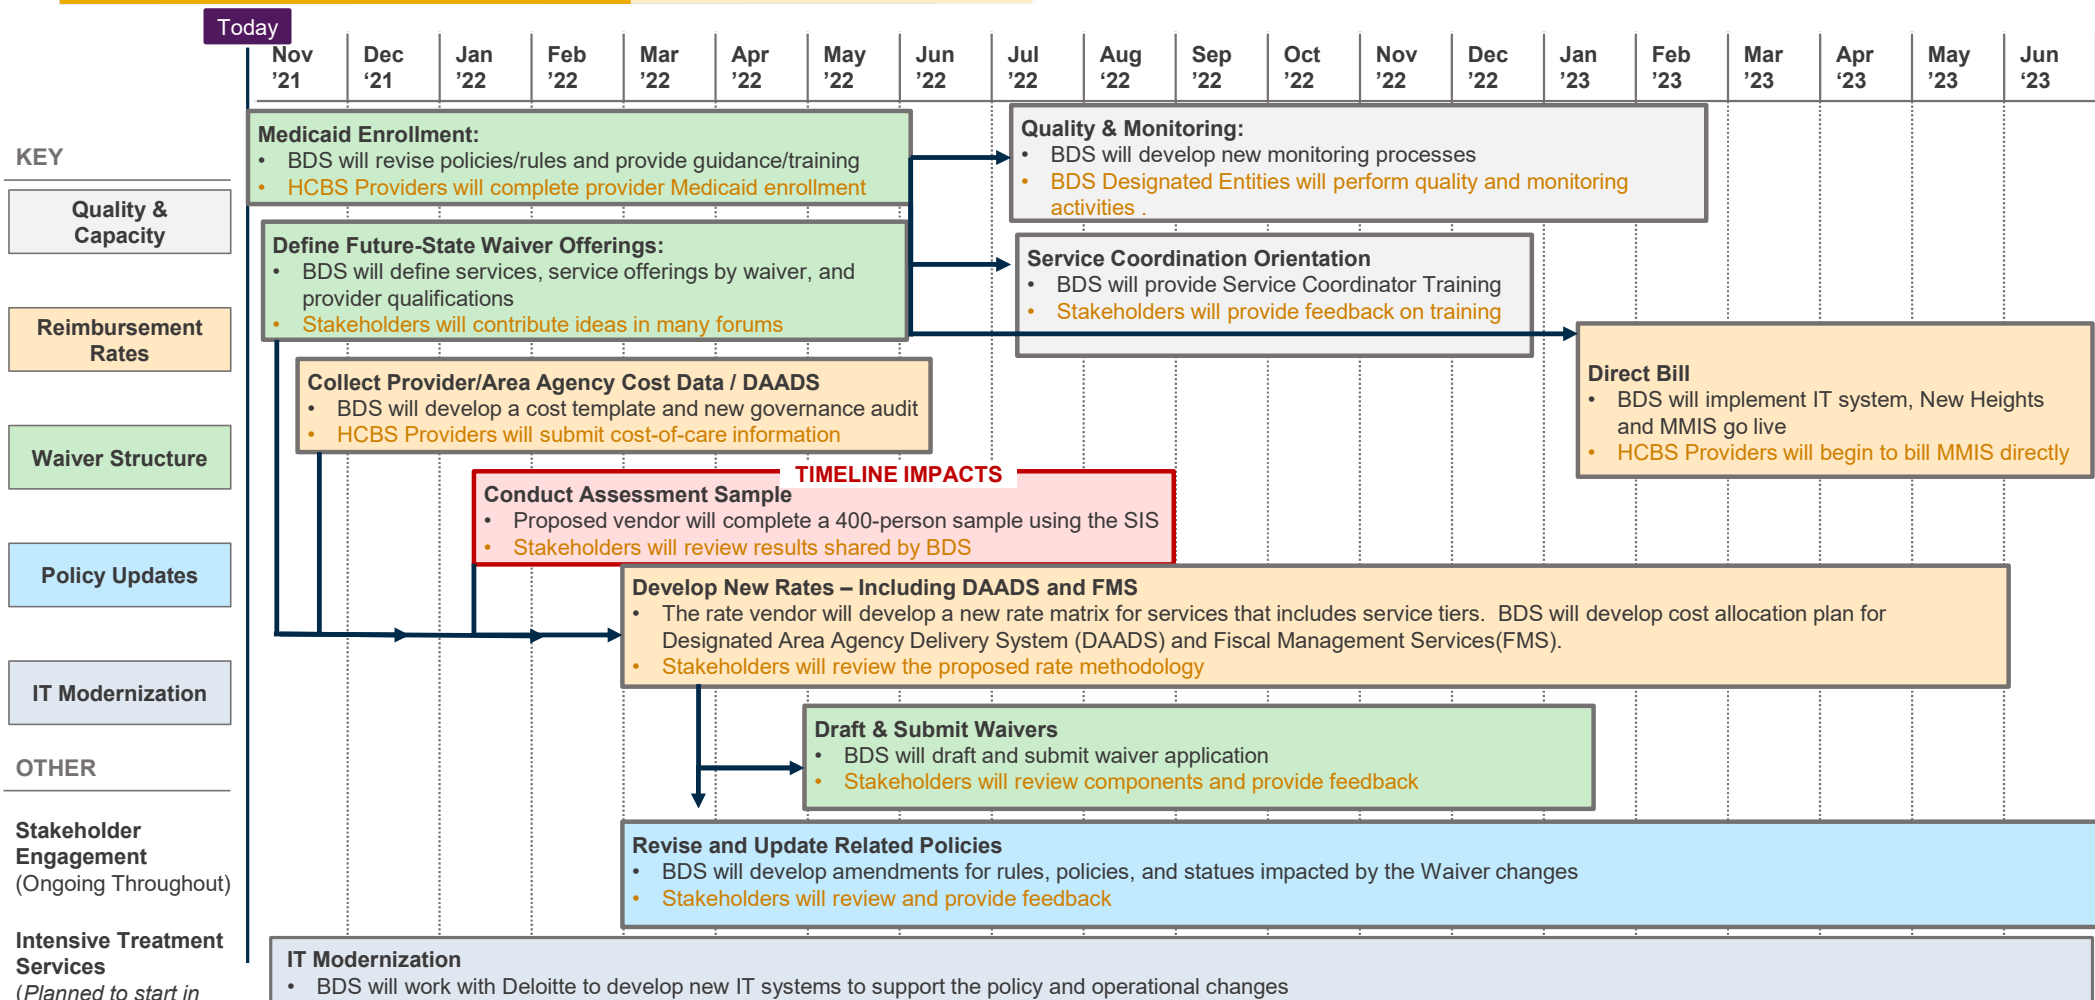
Today

Nov '21 | Dec '21 | Jan '22 | Feb '22 | Mar '22 | Apr '22 | May '22 | Jun '22 | Jul '22 | Aug '22 | Sep '22 | Oct '22 | Nov '22 | Dec '22 | Jan '23 | Feb '23 | Mar '23 | Apr '23 | May '23 | Jun '23

KEY

Quality & Capacity

Reimbursement Rates

Waiver Structure

Policy Updates

IT Modernization

OTHER

Stakeholder Engagement (Ongoing Throughout)

Intensive Treatment Services (Planned to start in

Medicaid Enrollment:
• BDS will revise policies/rules and provide guidance/training
• HCBS Providers will complete provider Medicaid enrollment

Quality & Monitoring:
• BDS will develop new monitoring processes
• BDS Designated Entities will perform quality and monitoring activities .

Define Future-State Waiver Offerings:
• BDS will define services, service offerings by waiver, and provider qualifications
• Stakeholders will contribute ideas in many forums

Service Coordination Orientation
• BDS will provide Service Coordinator Training
• Stakeholders will provide feedback on training

Direct Bill
• BDS will implement IT system, New Heights and MMIS go live
• HCBS Providers will begin to bill MMIS directly

Collect Provider/Area Agency Cost Data / DAADS
• BDS will develop a cost template and new governance audit
• HCBS Providers will submit cost-of-care information

TIMELINE IMPACTS

Conduct Assessment Sample
• Proposed vendor will complete a 400-person sample using the SIS
• Stakeholders will review results shared by BDS

Develop New Rates – Including DAADS and FMS
• The rate vendor will develop a new rate matrix for services that includes service tiers. BDS will develop cost allocation plan for Designated Area Agency Delivery System (DAADS) and Fiscal Management Services(FMS).
• Stakeholders will review the proposed rate methodology

Draft & Submit Waivers
• BDS will draft and submit waiver application
• Stakeholders will review components and provide feedback

Revise and Update Related Policies
• BDS will develop amendments for rules, policies, and statues impacted by the Waiver changes
• Stakeholders will review and provide feedback

IT Modernization
• BDS will work with Deloitte to develop new IT systems to support the policy and operational changes